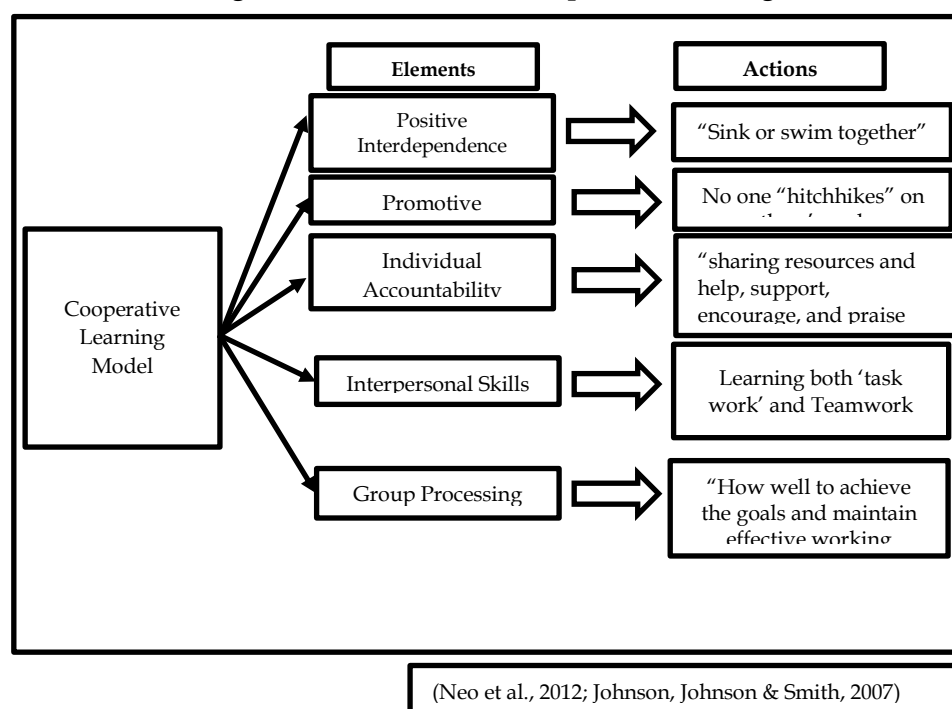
Elements

Actions

Cooperative Learning Model

Positive Interdependence

"Sink or swim together"

Promotive

No one "hitchhikes" on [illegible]

Individual Accountability

"sharing resources and help, support, encourage, and praise

Interpersonal Skills

Learning both 'task work' and Teamwork

Group Processing

"How well to achieve the goals and maintain effective working

(Neo et al., 2012; Johnson, Johnson & Smith, 2007)